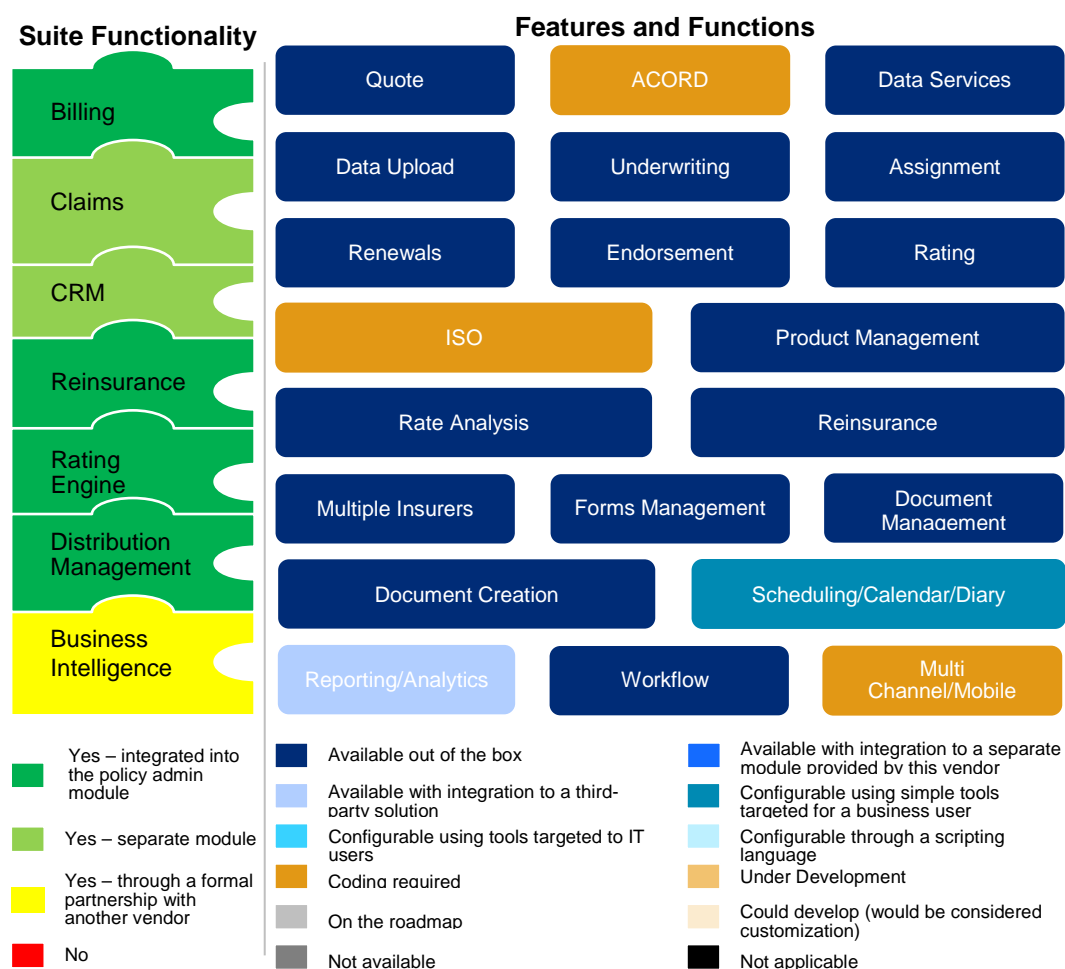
Suite Functionality

Billing

Claims

CRM

Reinsurance

Rating Engine

Distribution Management

Business Intelligence

Features and Functions

Quote

ACORD

Data Services

Data Upload

Underwriting

Assignment

Renewals

Endorsement

Rating

ISO

Product Management

Rate Analysis

Reinsurance

Multiple Insurers

Forms Management

Document Management

Document Creation

Scheduling/Calendar/Diary

Reporting/Analytics

Workflow

Multi Channel/Mobile

Yes – integrated into the policy admin module

Yes – separate module

Yes – through a formal partnership with another vendor

No

Available out of the box

Available with integration to a third-party solution

Configurable using tools targeted to IT users

Coding required

On the roadmap

Not available

Available with integration to a separate module provided by this vendor

Configurable using simple tools targeted for a business user

Configurable through a scripting language

Under Development

Could develop (would be considered customization)

Not applicable